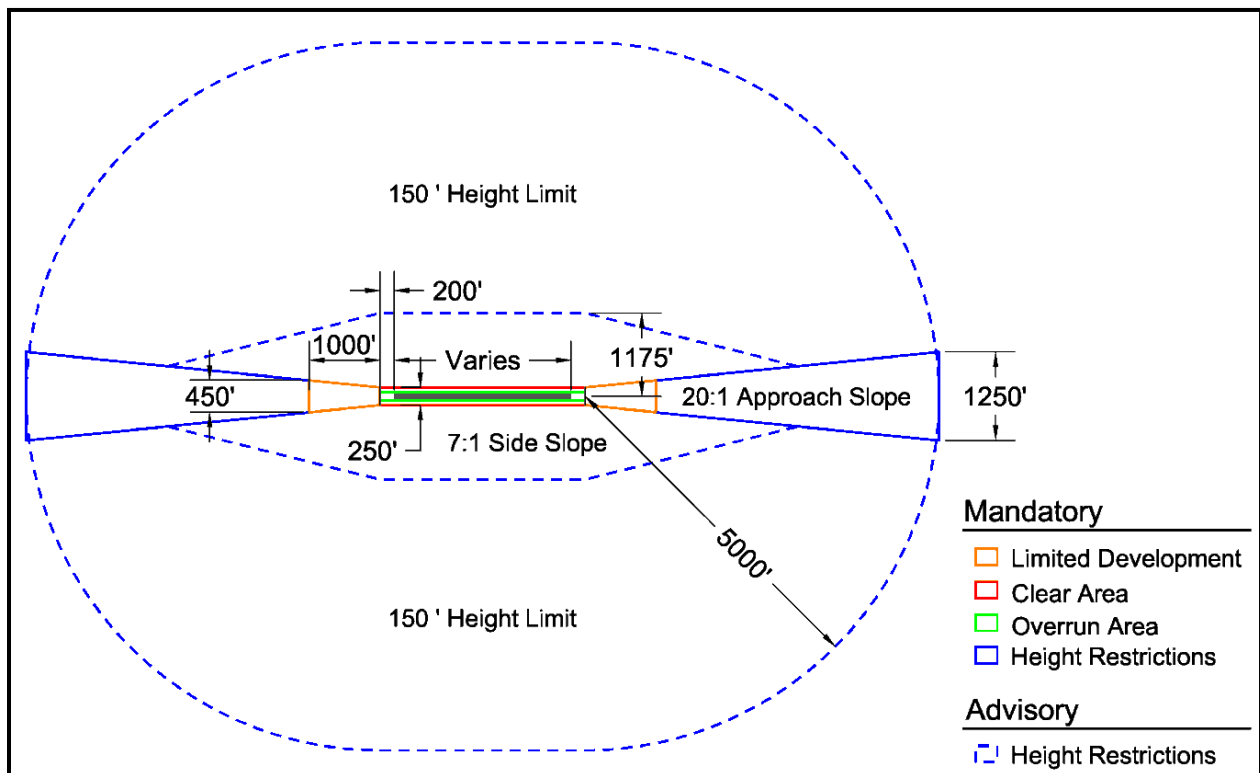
150 ' Height Limit

200'

1000'

Varies

1175'

450'

20:1 Approach Slope

1250'

250'

7:1 Side Slope

5000'

150 ' Height Limit

Mandatory

Limited Development

Clear Area

Overrun Area

Height Restrictions

Advisory

Height Restrictions